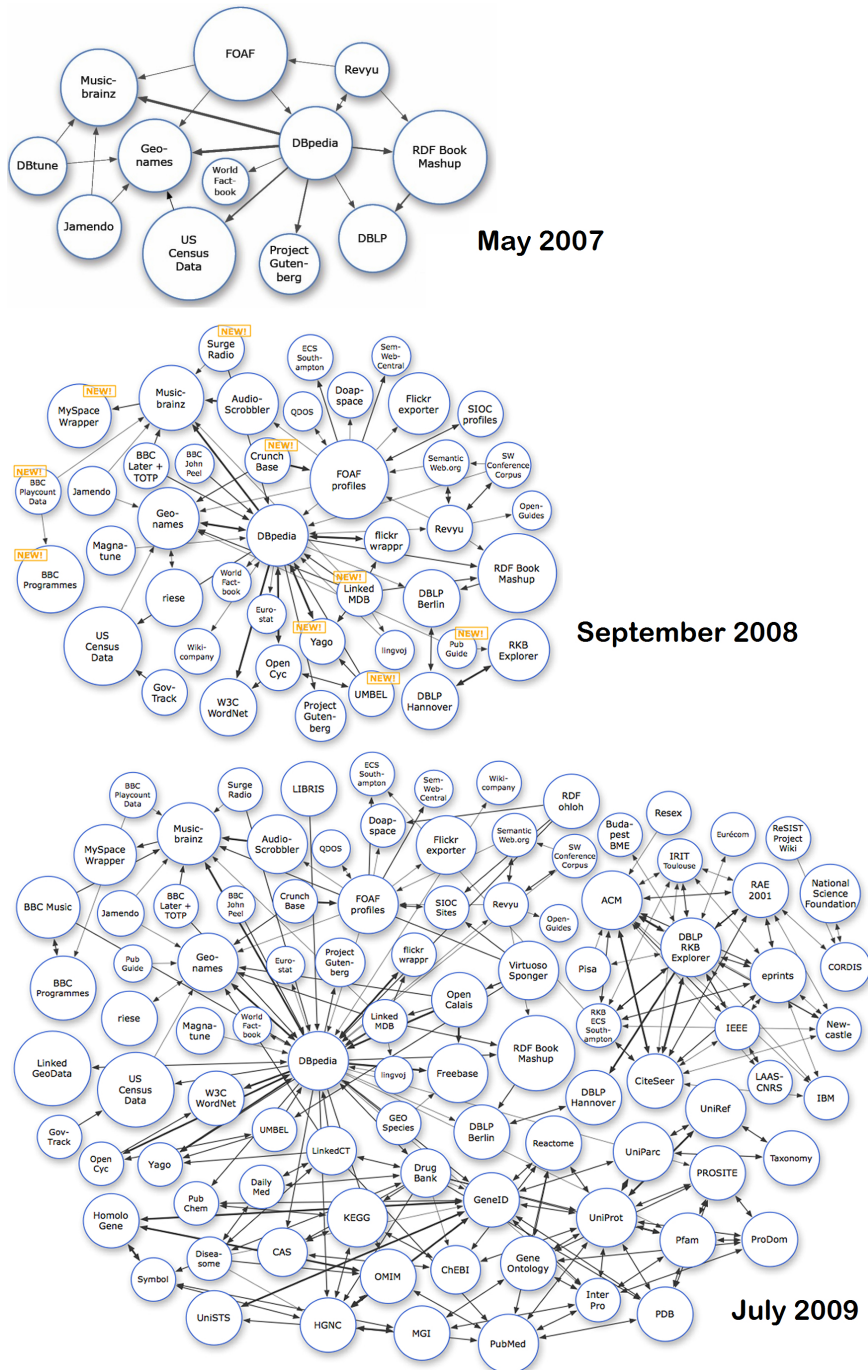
FOAF
Music-brainz
Revyu
DBpedia
Geo-names
DBtune
World Fact-book
RDF Book Mashup
Jamendo
US Census Data
Project Guten-berg
DBLP
May 2007

NEW!
Surge Radio
ECS South-ampton
Sem-Web-Central
NEW!
MySpace Wrapper
Music-brainz
Audio-Scrobbler
Doap-space
Flickr exporter
SIOC profiles
QDOS
NEW!
BBC Playcount Data
BBC Later + TOTP
BBC John Peel
NEW!
Crunch Base
Semantic Web.org
SW Conference Corpus
Jamendo
FOAF profiles
Geo-names
Open-Guides
Revyu
NEW!
BBC Programmes
Magna-tune
DBpedia
flickr wrappr
World Fact-book
NEW!
Linked MDB
RDF Book Mashup
riese
DBLP Berlin
Euro-stat
US Census Data
NEW!
Yago
NEW!
Pub Guide
RKB Explorer
lingvoj
Wiki-company
Open Cyc
September 2008
Gov-Track
UMBEL
NEW!
W3C WordNet
Project Guten-berg
DBLP Hannover

BBC Playcount Data
Surge Radio
LIBRIS
ECS South-ampton
Sem-Web-Central
Wiki-company
RDF ohloh
Resex
Buda-pest BME
Eurécom
ReSIST Project Wiki
Music-brainz
Doap-space
MySpace Wrapper
Audio-Scrobbler
Flickr exporter
Semantic Web.org
QDOS
IRIT Toulouse
SW Conference Corpus
RAE 2001
National Science Foundation
BBC Later + TOTP
BBC John Peel
Crunch Base
FOAF profiles
SIOC Sites
Revyu
ACM
BBC Music
Jamendo
Open-Guides
DBLP RKB Explorer
Pub Guide
Geo-names
Euro-stat
Project Guten-berg
flickr wrappr
Virtuoso Sponger
Pisa
eprints
CORDIS
BBC Programmes
riese
Open Calais
Magna-tune
World Fact-book
Linked MDB
RKB ECS South-ampton
IEEE
New-castle
RDF Book Mashup
Linked GeoData
US Census Data
DBpedia
lingvoj
Freebase
W3C WordNet
LAAS-CNRS
CiteSeer
IBM
DBLP Hannover
UniRef
Gov-Track
UMBEL
GEO Species
DBLP Berlin
LinkedCT
Reactome
UniParc
Taxonomy
Open Cyc
Yago
Drug Bank
PROSITE
Daily Med
Pub Chem
KEGG
GeneID
UniProt
Pfam
ProDom
Homolo Gene
CAS
Disea-some
Gene Ontology
ChEBI
OMIM
Symbol
Inter Pro
PDB
UniSTS
HGNC
MGI
PubMed
July 2009